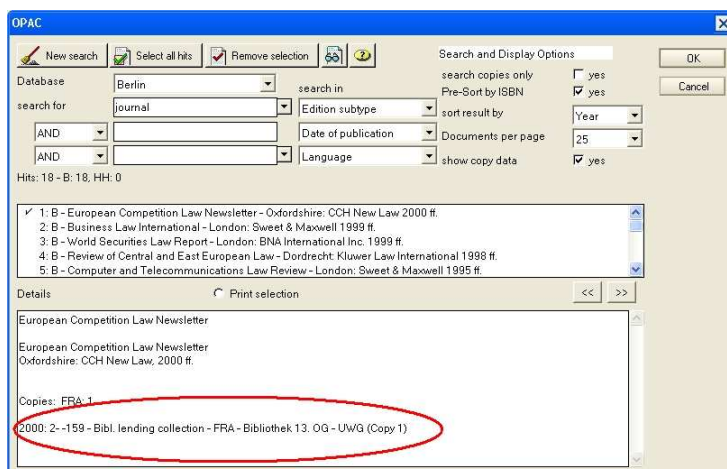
OPAC

New search | Select all hits | Remove selection

Search and Display Options

OK

Cancel

Database: Berlin

search in

search copies only ☐ yes

Pre-Sort by ISBN ☑ yes

search for: journal | Edition subtype

sort result by: Year

AND | Date of publication

Documents per page: 25

AND | Language

show copy data ☑ yes

Hits: 18 - B: 18, HH: 0

✓ 1: B - European Competition Law Newsletter - Oxfordshire: CCH New Law 2000 ff.
2: B - Business Law International - London: Sweet & Maxwell 1999 ff.
3: B - World Securities Law Report - London: BNA International Inc. 1999 ff.
4: B - Review of Central and East European Law - Dordrecht: Kluwer Law International 1998 ff.
5: B - Computer and Telecommunications Law Review - London: Sweet & Maxwell 1995 ff.

Details

Print selection

<< | >>

European Competition Law Newsletter

European Competition Law Newsletter
Oxfordshire: CCH New Law, 2000 ff.

Copies: FRA: 1

2000: 2- -159 - Bibl. lending collection - FRA - Bibliothek 13. OG - UWG (Copy 1)